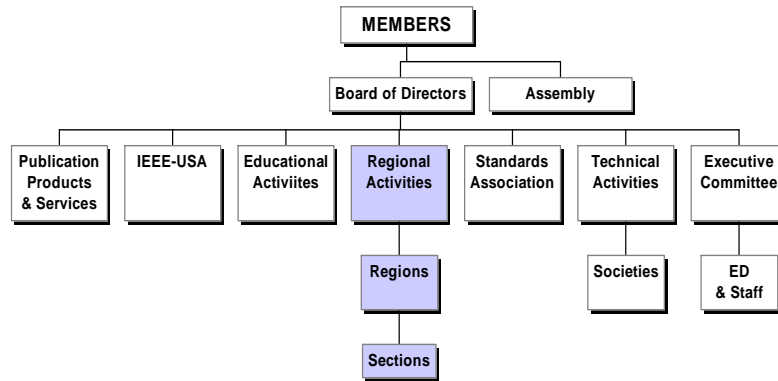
MEMBERS

Board of Directors

Assembly

Publication Products & Services

IEEE-USA

Educational Activiites

Regional Activities

Standards Association

Technical Activities

Executive Committee

Regions

Societies

ED & Staff

Sections